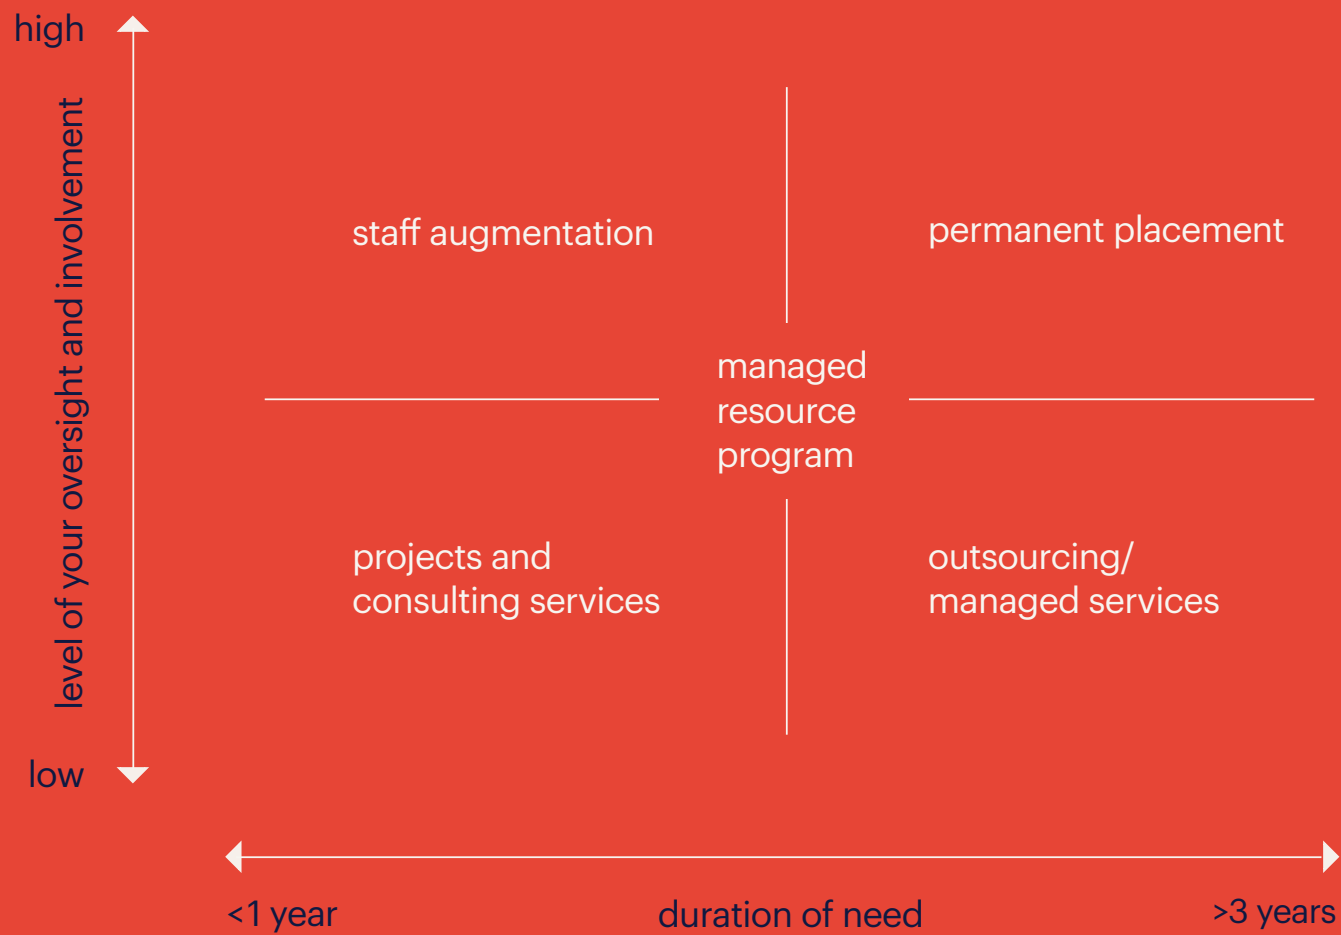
high

level of your oversight and involvement

low

staff augmentation

permanent placement

managed resource program

projects and consulting services

outsourcing/ managed services

<1 year

duration of need

>3 years